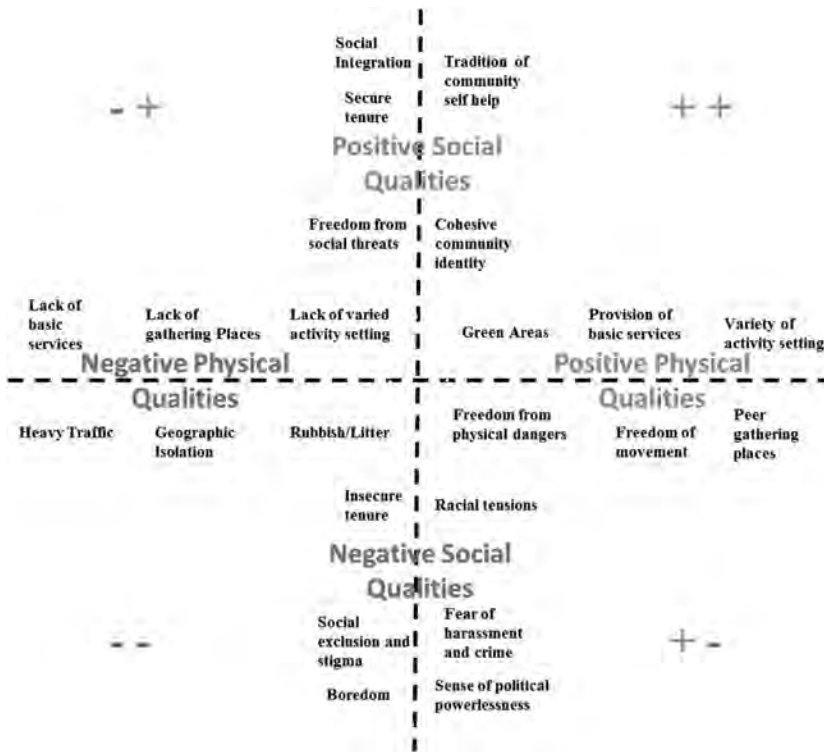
Social Integration

Tradition of community self help

- +

+ +

Secure tenure

Positive Social Qualities

Freedom from social threats

Cohesive community identity

Lack of basic services

Lack of gathering Places

Lack of varied activity setting

Green Areas

Provision of basic services

Variety of activity setting

Negative Physical Qualities

Positive Physical Qualities

Heavy Traffic

Geographic Isolation

Rubbish/Litter

Freedom from physical dangers

Freedom of movement

Peer gathering places

Insecure tenure

Racial tensions

Negative Social Qualities

- -

Social exclusion and stigma

Fear of harassment and crime

+ -

Boredom

Sense of political powerlessness